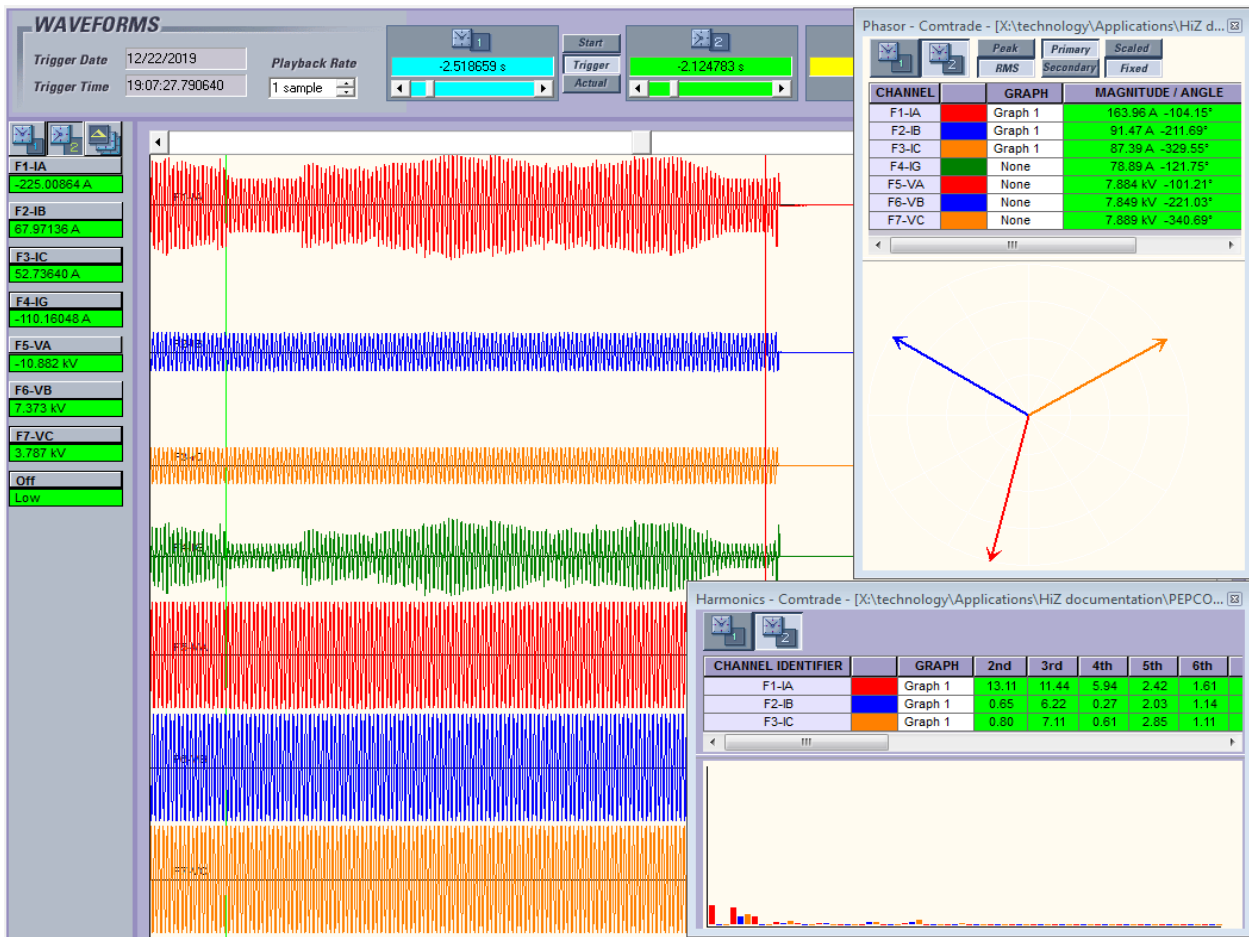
WAVEFORMS

Trigger Date 12/22/2019

Trigger Time 19:07:27.790640

Playback Rate

1 sample

1

-2.518659 s

Start

Trigger

Actual

2

-2.124783 s

F1-IA
-225.00864 A

F2-IB
67.97136 A

F3-IC
52.73640 A

F4-IG
-110.16048 A

F5-VA
-10.882 kV

F6-VB
7.373 kV

F7-VC
3.787 kV

Off
Low

Phasor - Comtrade - [X:\technology\Applications\HiZ d...

1 2

Peak
RMS
Primary
Secondary
Scaled
Fixed

| CHANNEL | | GRAPH | MAGNITUDE / ANGLE |
|---|---|---|---|
| F1-IA | | Graph 1 | 163.96 A -104.15° |
| F2-IB | | Graph 1 | 91.47 A -211.69° |
| F3-IC | | Graph 1 | 87.39 A -329.55° |
| F4-IG | | None | 78.89 A -121.75° |
| F5-VA | | None | 7.884 kV -101.21° |
| F6-VB | | None | 7.849 kV -221.03° |
| F7-VC | | None | 7.889 kV -340.69° |

Harmonics - Comtrade - [X:\technology\Applications\HiZ documentation\PEPCO...

1 2

| CHANNEL IDENTIFIER | | GRAPH | 2nd | 3rd | 4th | 5th | 6th |
|---|---|---|---|---|---|---|---|
| F1-IA | | Graph 1 | 13.11 | 11.44 | 5.94 | 2.42 | 1.61 |
| F2-IB | | Graph 1 | 0.65 | 6.22 | 0.27 | 2.03 | 1.14 |
| F3-IC | | Graph 1 | 0.80 | 7.11 | 0.61 | 2.85 | 1.11 |